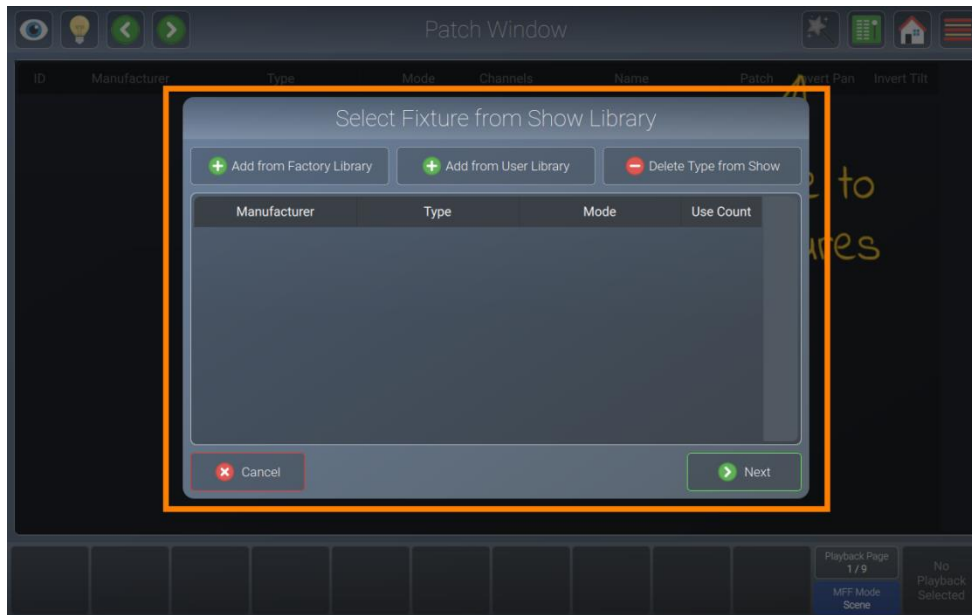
Patch Window

ID Manufacturer Type Mode Channels Name Patch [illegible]vert Pan Invert Tilt

Select Fixture from Show Library

Add from Factory Library
Add from User Library
Delete Type from Show

| Manufacturer | Type | Mode | Use Count |
|---|---|---|---|

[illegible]e to
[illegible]ures

Cancel
Next

Playback Page
1/9
MFF Mode
Scene

No
Playback
Selected